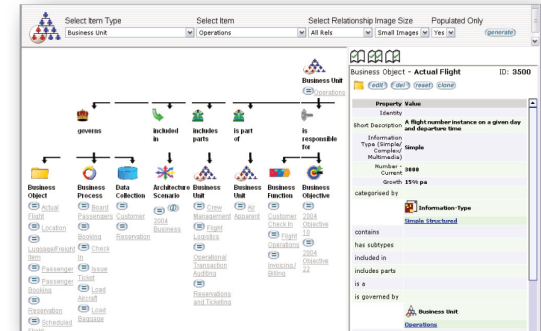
Select Item Type | Select Item | Select Relationship Image Size | Populated Only
Business Unit | Operations | All Rels | Small Images | Yes | generate

Business Unit
Operations

governs | included in | includes parts | is part of | is responsible for

Business Object
Actual Flight
Location
Luggage/Freight Item
Passenger
Passenger Booking
Reservation
Scheduled Flight

Business Process
Board Passengers
Booking
Check In
Issue Ticket
Load Aircraft
Load Baggage

Data Collection
Customer
Reservation

Architecture Scenario
2004 Business

Business Unit
Crew Management
Flight Logistics
Operational Transaction Auditing
Reservations and Ticketing

Business Unit
All Apparent

Business Function
Customer Check In
Flight Operations
Invoicing/Billing

Business Objective
2004 Objective 11
2004 Objective 12

Business Object - Actual Flight | ID: 3500
edit | del | reset | clone

| Property | Value |
|---|---|
| Identity | |
| Short Description | A flight number instance on a given day and departure time |
| Information Type (Simple/Complex/Multimedia) | Simple |
| Number - Current | 3000 |
| Growth | 15% pa |
| categorised by | Information-Type<br>Simple Structured |
| contains | |
| has subtypes | |
| included in | |
| includes parts | |
| is a | |
| is governed by | Business Unit<br>Operations |